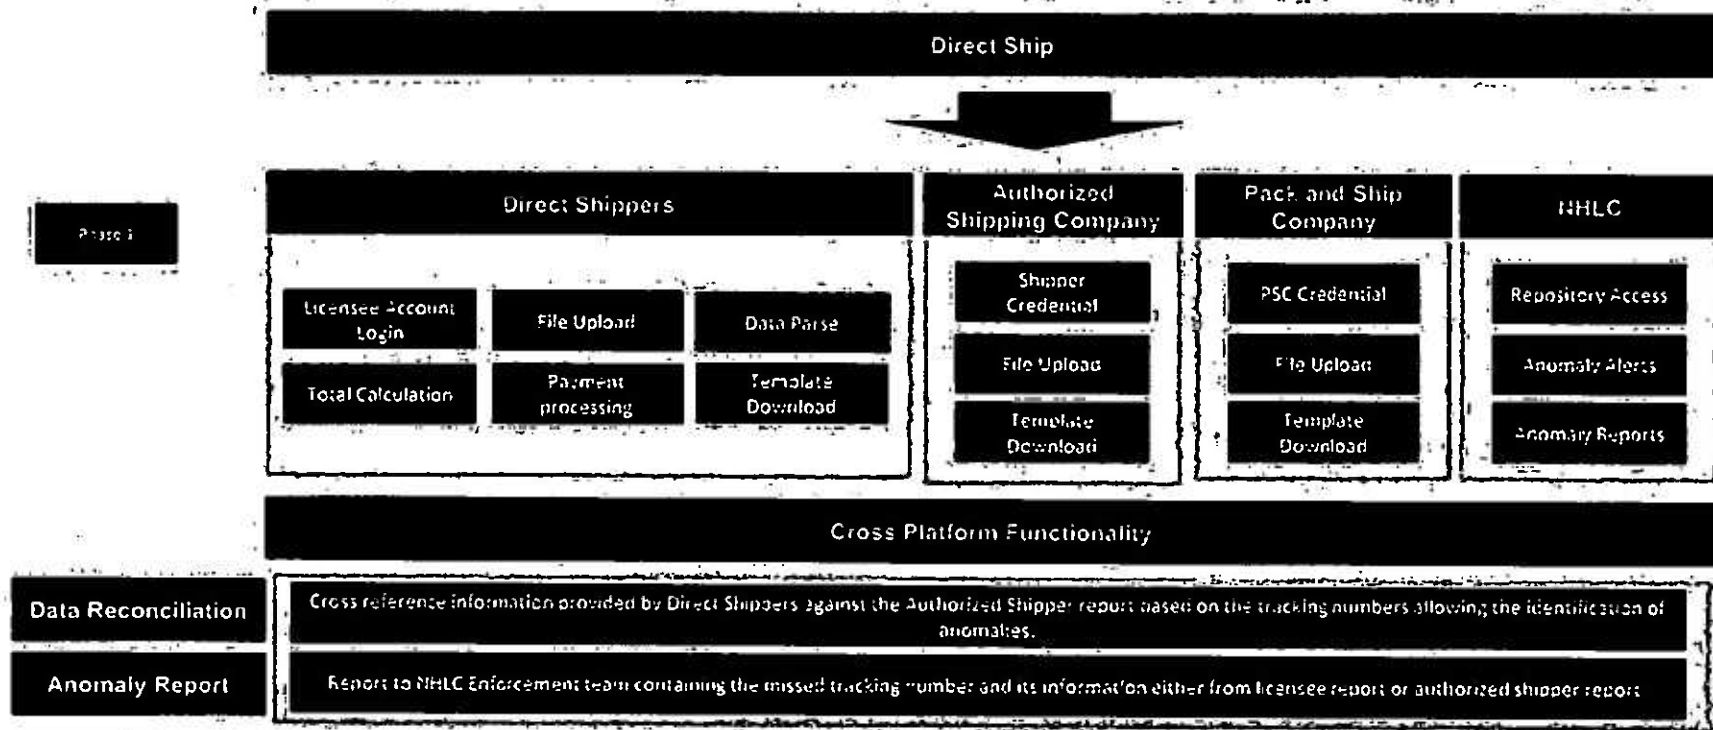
Direct Ship

Phase I

Direct Shippers

Licensee Account Login

File Upload

Data Parse

Total Calculation

Payment processing

Template Download

Authorized Shipping Company

Shipper Credential

File Upload

Template Download

Pack and Ship Company

PSC Credential

File Upload

Template Download

NHLC

Repository Access

Anomaly Alerts

Anomaly Reports

Cross Platform Functionality

Data Reconciliation

Cross reference information provided by Direct Shippers against the Authorized Shipper report based on the tracking numbers allowing the identification of anomalies.

Anomaly Report

Report to NHLC Enforcement team containing the missed tracking number and its information either from licensee report or authorized shipper report